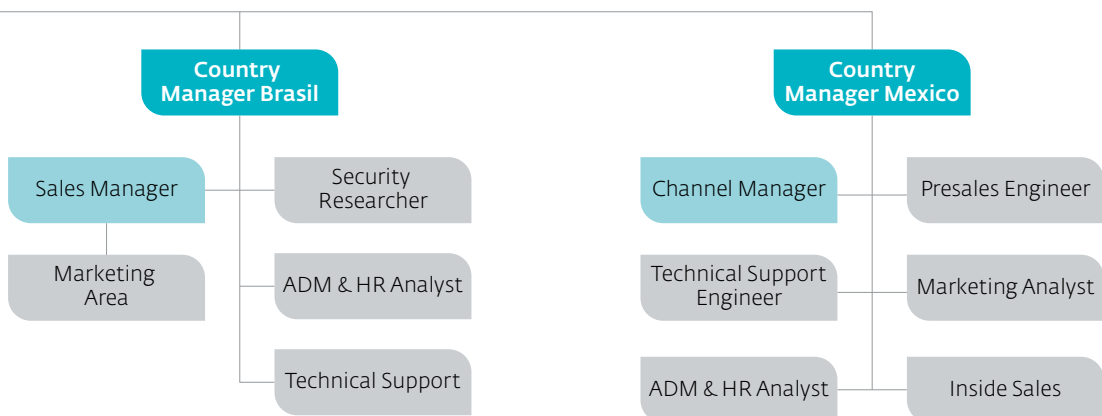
Country Manager Brasil

Sales Manager

Security Researcher

Marketing Area

ADM & HR Analyst

Technical Support

Country Manager Mexico

Channel Manager

Presales Engineer

Technical Support Engineer

Marketing Analyst

ADM & HR Analyst

Inside Sales